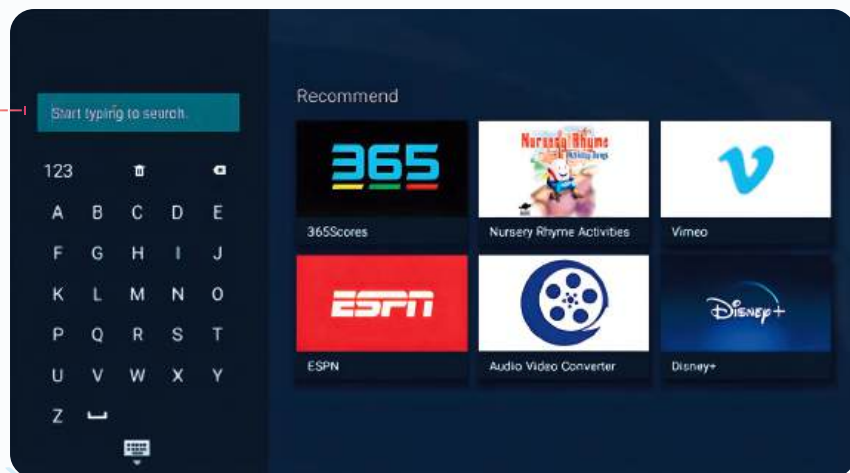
Start typing to search.

123

A B C D E
F G H I J
K L M N O
P Q R S T
U V W X Y
Z

Recommend

365

365Scores

Nursery Rhyme
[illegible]

Nursery Rhyme Activities

Vimeo

ESPN

ESPN

Audio Video Converter

Disney+

Disney+